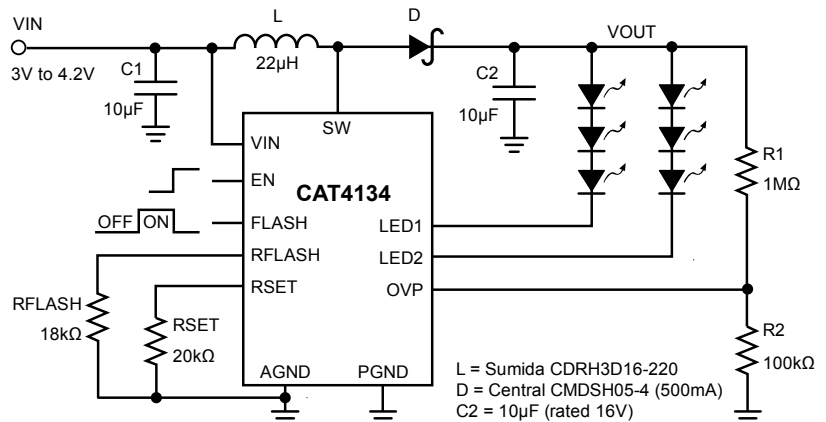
VIN
3V to 4.2V
C1
10µF
L
22µH
D
VOUT
C2
10µF
R1
1MΩ
R2
100kΩ
VIN
SW
EN
CAT4134
FLASH
LED1
RFLASH
LED2
RSET
OVP
AGND
PGND
OFF ON
RFLASH
18kΩ
RSET
20kΩ
L = Sumida CDRH3D16-220
D = Central CMDSH05-4 (500mA)
C2 = 10µF (rated 16V)